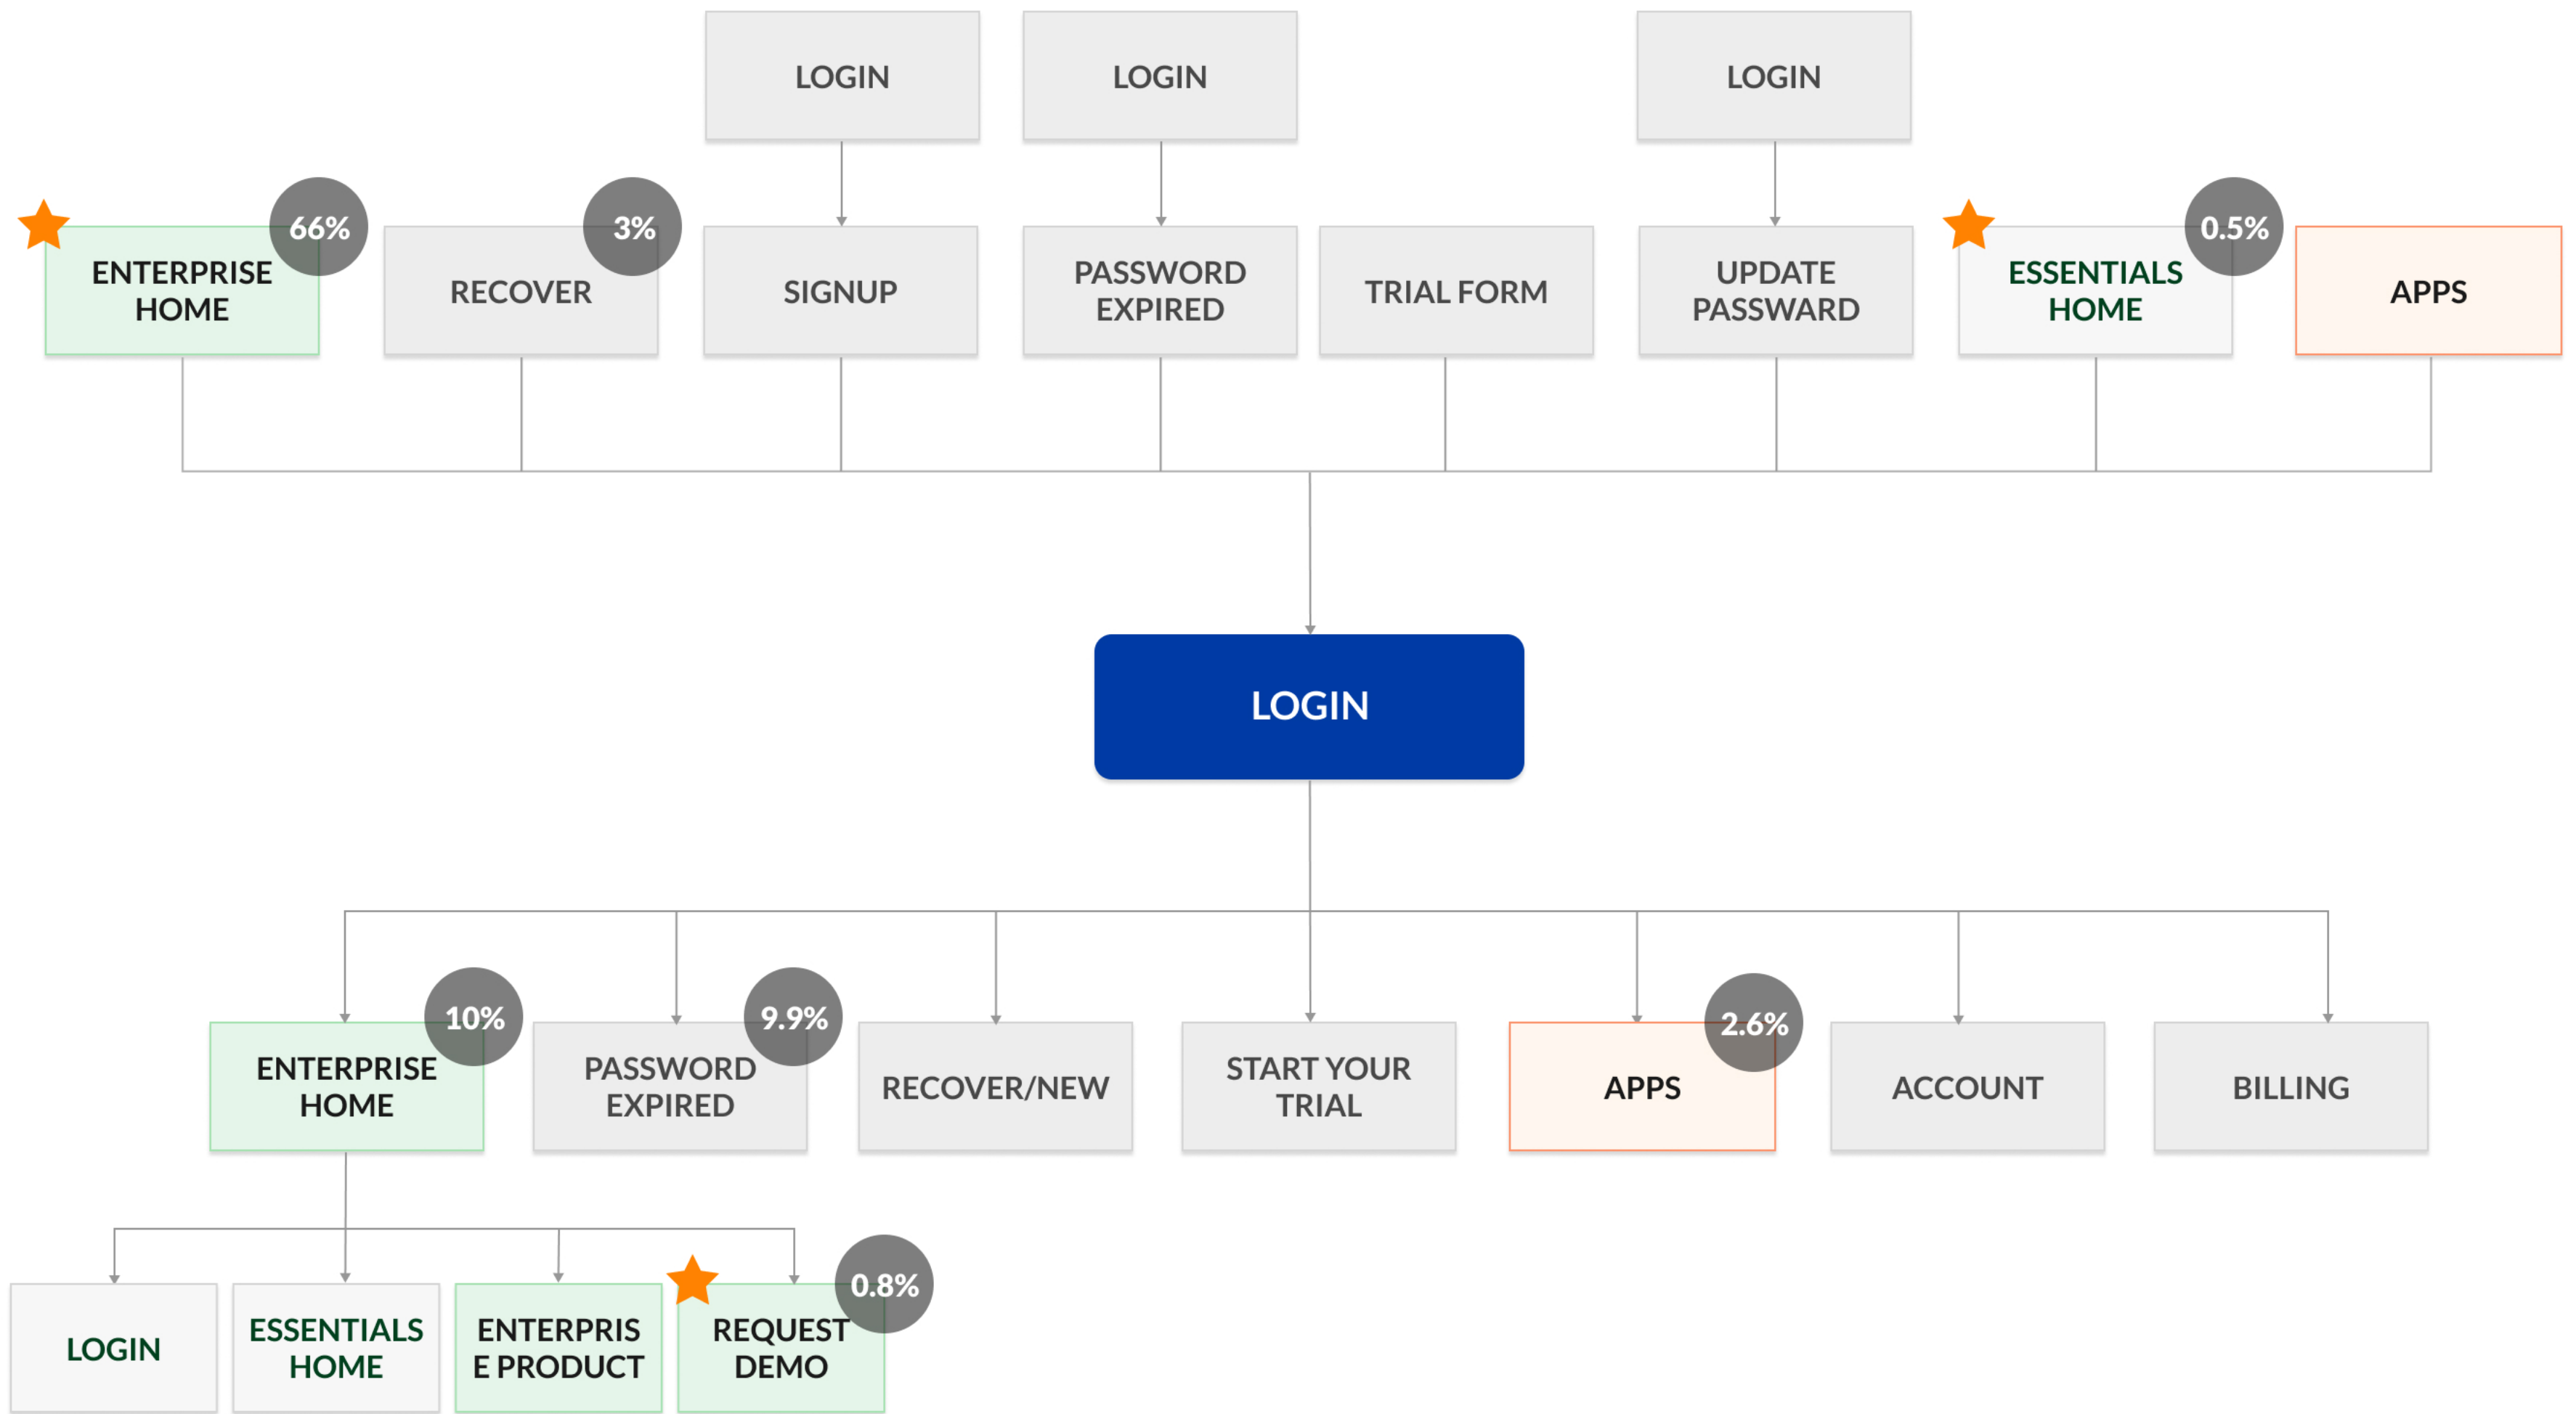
LOGIN

LOGIN

LOGIN

ENTERPRISE HOME

66%

RECOVER

3%

SIGNUP

PASSWORD EXPIRED

TRIAL FORM

UPDATE PASSWARD

ESSENTIALS HOME

0.5%

APPS

LOGIN

ENTERPRISE HOME

10%

PASSWORD EXPIRED

9.9%

RECOVER/NEW

START YOUR TRIAL

APPS

2.6%

ACCOUNT

BILLING

LOGIN

ESSENTIALS HOME

ENTERPRIS E PRODUCT

REQUEST DEMO

0.8%